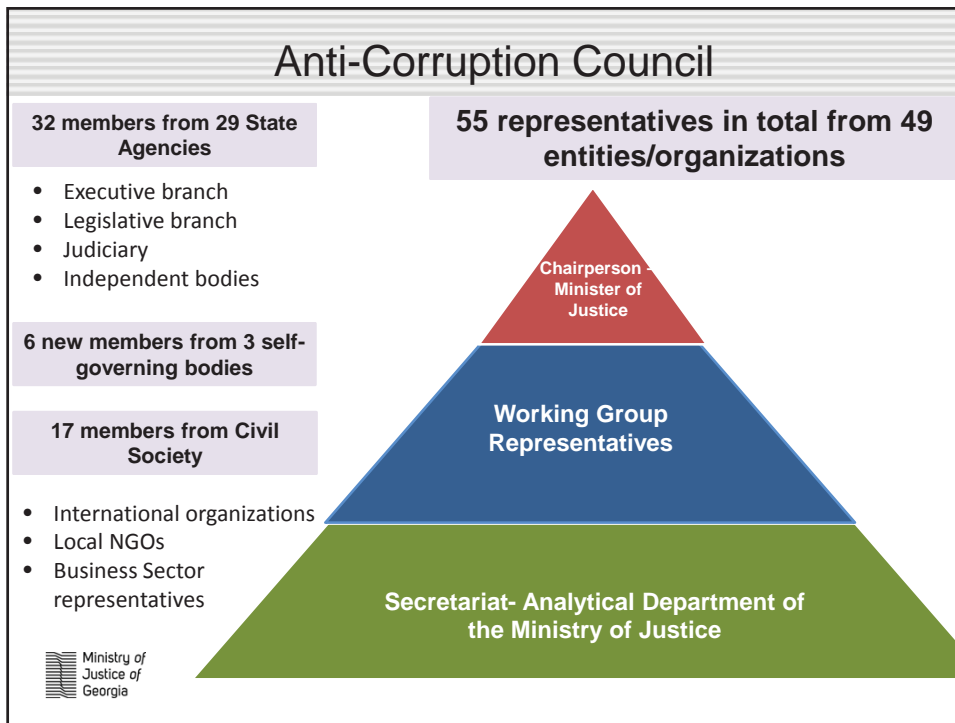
Anti-Corruption Council

32 members from 29 State Agencies

- Executive branch
- Legislative branch
- Judiciary
- Independent bodies

6 new members from 3 self-governing bodies

17 members from Civil Society

- International organizations
- Local NGOs
- Business Sector representatives

55 representatives in total from 49 entities/organizations

Chairperson - Minister of Justice

Working Group Representatives

Secretariat- Analytical Department of the Ministry of Justice

Ministry of Justice of Georgia